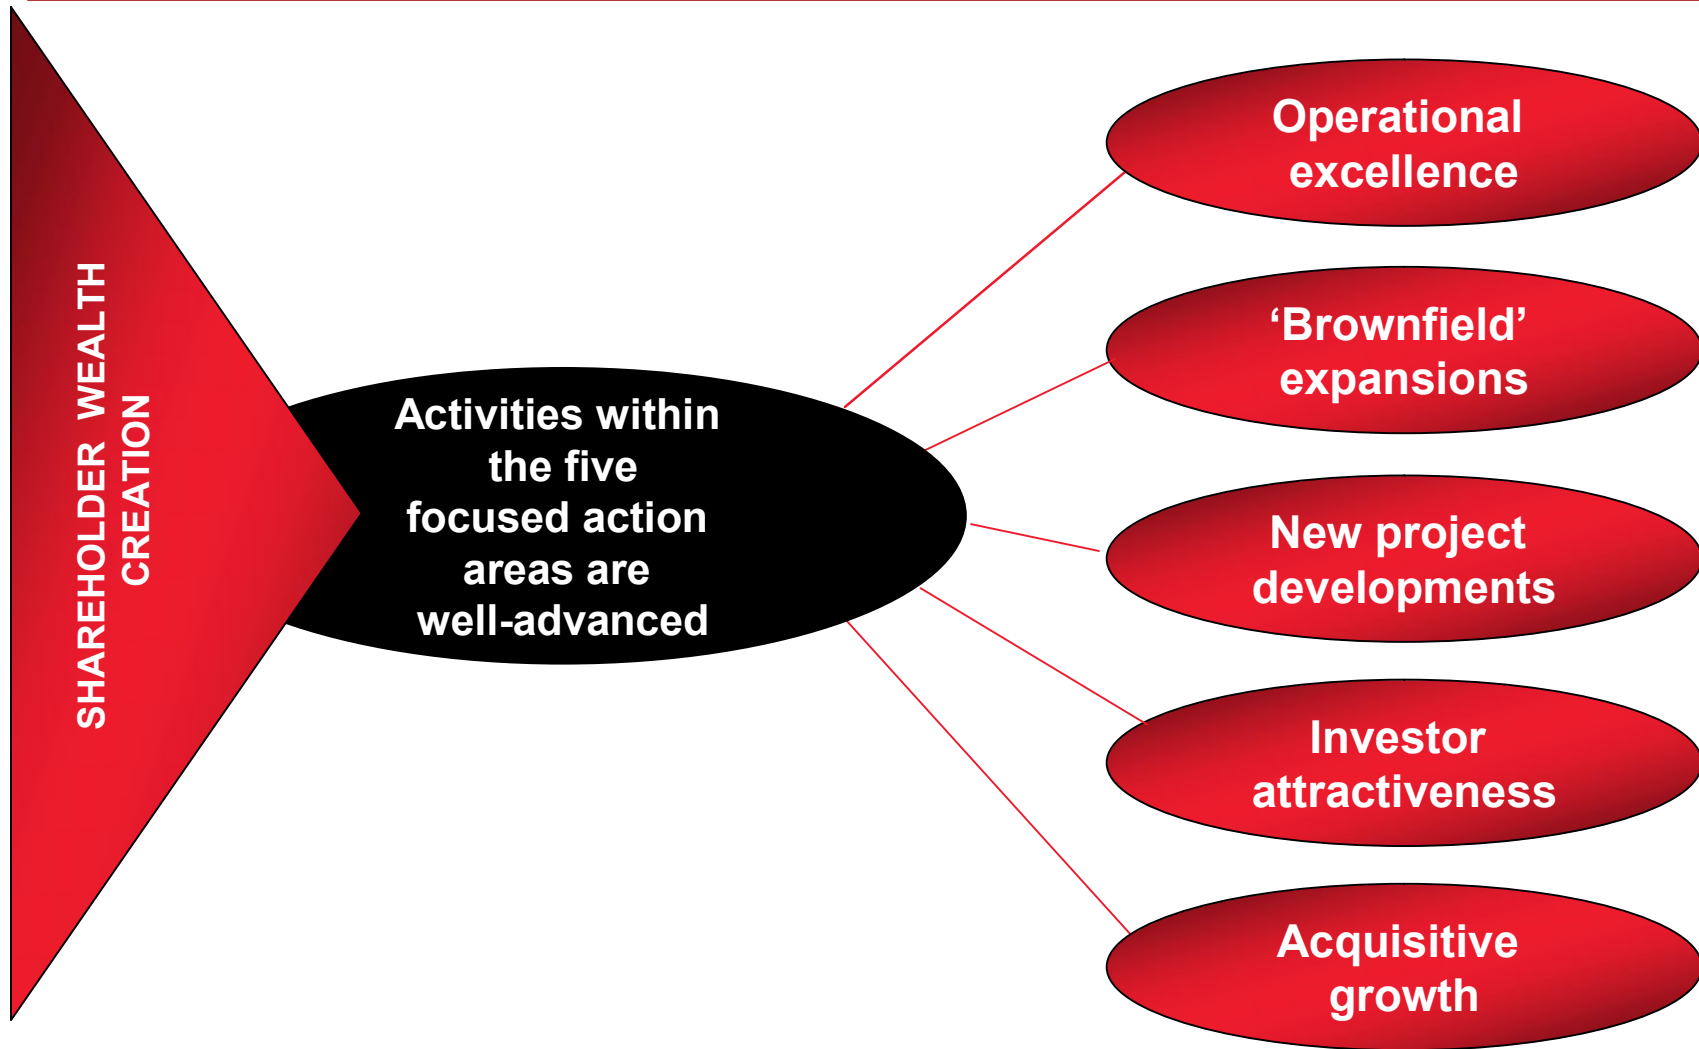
SHAREHOLDER WEALTH CREATION

Activities within the five focused action areas are well-advanced

Operational excellence

'Brownfield' expansions

New project developments

Investor attractiveness

Acquisitive growth